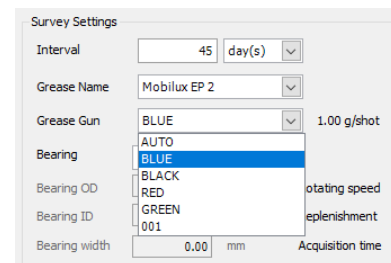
Survey Settings

Interval 45 day(s)

Grease Name Mobilux EP 2

Grease Gun BLUE 1.00 g/shot

AUTO
BLUE
BLACK
RED
GREEN
001

Bearing

Bearing OD otating speed

Bearing ID eplenishment

Bearing width 0.00 mm Acquisition time